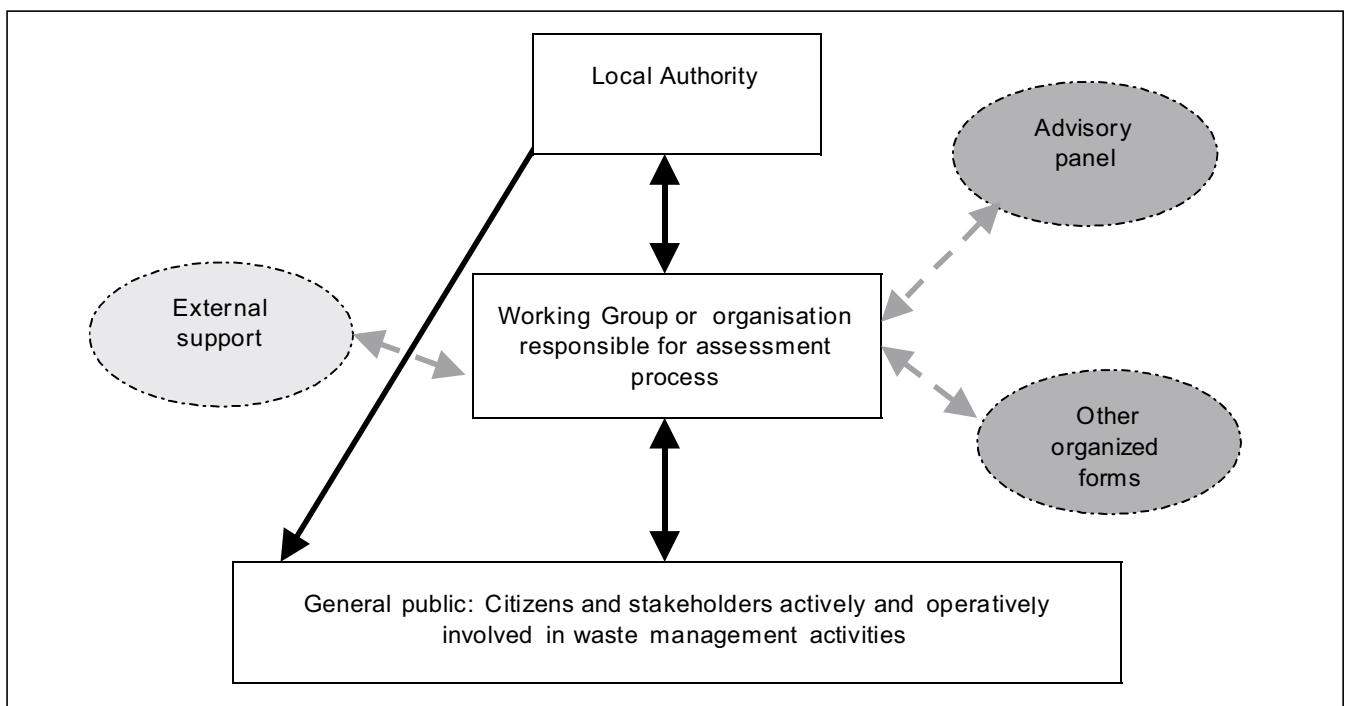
Local Authority

Advisory panel

External support

Working Group or organisation responsible for assessment process

Other organized forms

General public: Citizens and stakeholders actively and operatively involved in waste management activities